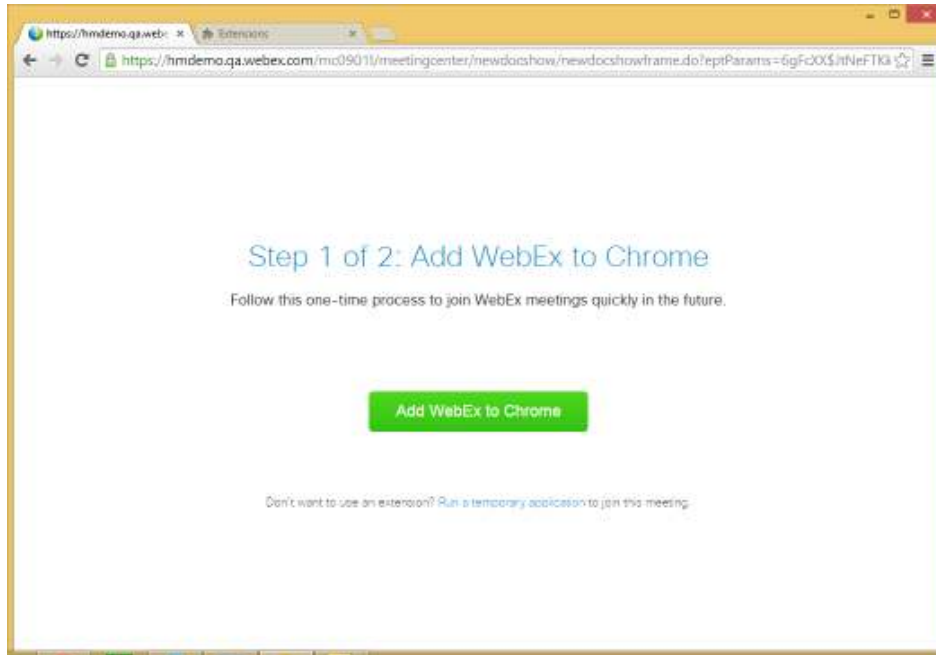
https://hmdemo.qa.webe ×

Extensions ×

https://hmdemo.qa.webex.com/mc0901l/meetingcenter/newdocshow/newdocshowframe.do?eptParams=6gFcXX$JtNeFTKk

Step 1 of 2: Add WebEx to Chrome

Follow this one-time process to join WebEx meetings quickly in the future.

Add WebEx to Chrome

Don't want to use an extension? Run a temporary application to join this meeting.